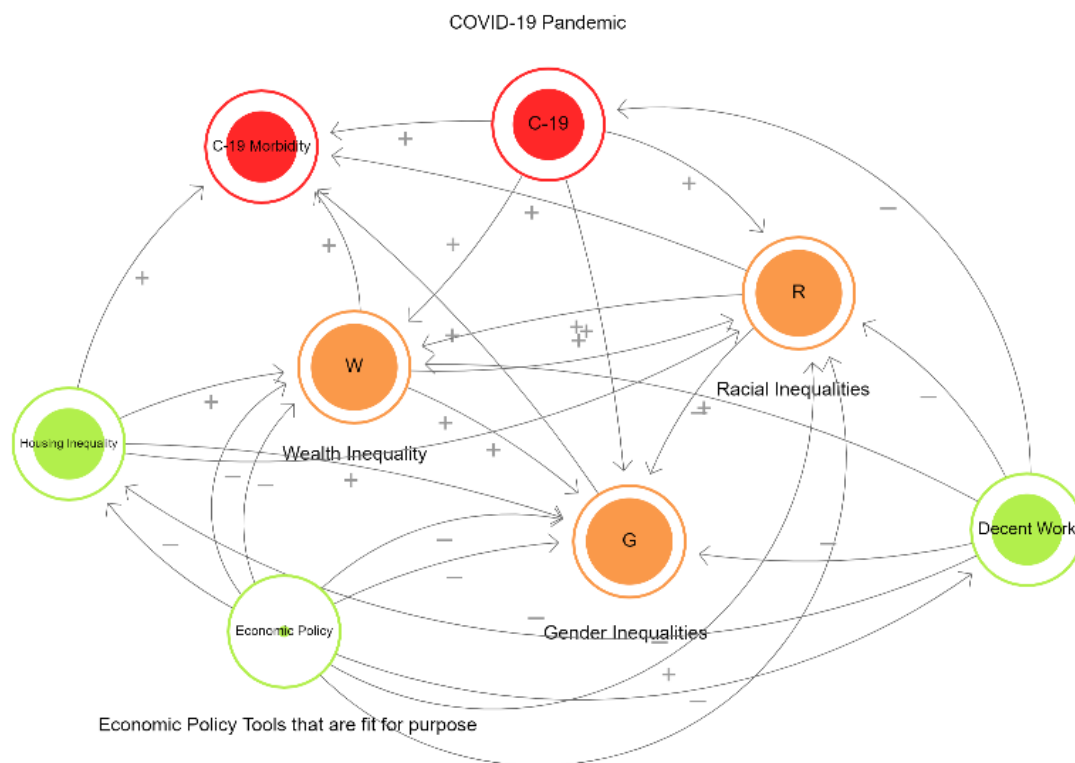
COVID-19 Pandemic

C-19 Morbidity

C-19

+

+

+

+

+

R

+

W

+

++

+

Racial Inequalities

Housing Inequality

+

+

Wealth Inequality

+

+

+

G

Decent Work

Economic Policy

Gender Inequalities

+

Economic Policy Tools that are fit for purpose